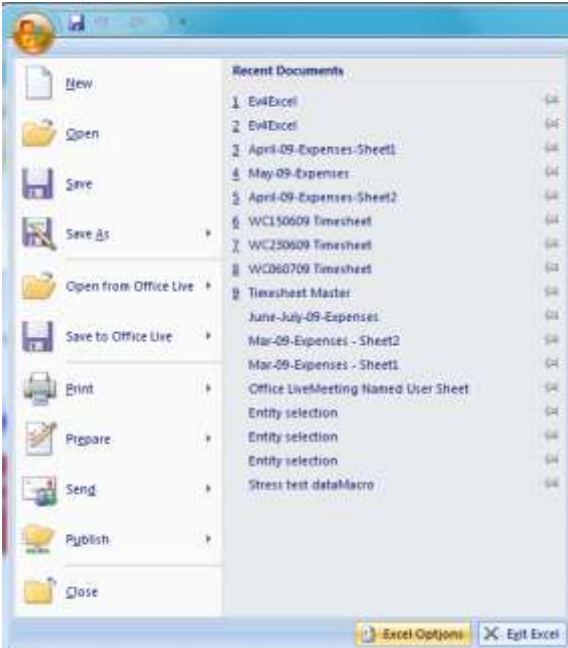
New

Open

Save

Save As

Open from Office Live

Save to Office Live

Print

Prepare

Send

Publish

Close

Recent Documents

1 Ev4Excel
2 Ev4Excel
3 April-09-Expenses-Sheet1
4 May-09-Expenses
5 April-09-Expenses-Sheet2
6 WC150609 Timesheet
7 WC230609 Timesheet
8 WC060709 Timesheet
9 Timesheet Master
June-July-09-Expenses
Mar-09-Expenses - Sheet2
Mar-09-Expenses - Sheet1
Office LiveMeeting Named User Sheet
Entity selection
Entity selection
Entity selection
Stress test dataMacro

Excel Options
Exit Excel